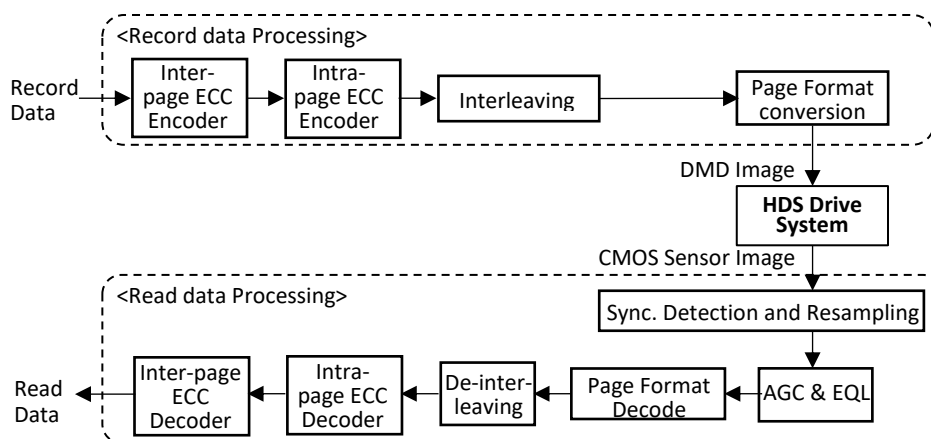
<Record data Processing>

Record Data

Inter-page ECC Encoder

Intra-page ECC Encoder

Interleaving

Page Format conversion

DMD Image

HDS Drive System

CMOS Sensor Image

<Read data Processing>

Sync. Detection and Resampling

AGC & EQL

Page Format Decode

De-interleaving

Intra-page ECC Decoder

Inter-page ECC Decoder

Read Data